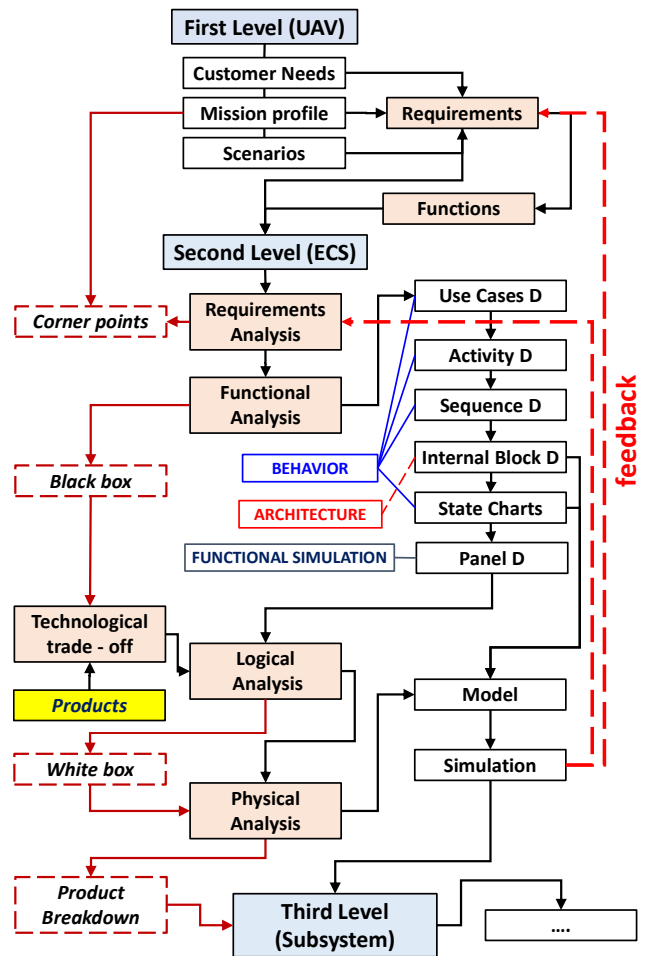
First Level (UAV)

Customer Needs

Mission profile

Requirements

Scenarios

Functions

Second Level (ECS)

Corner points

Requirements Analysis

Use Cases D

Activity D

Functional Analysis

Sequence D

feedback

BEHAVIOR

Internal Block D

Black box

ARCHITECTURE

State Charts

FUNCTIONAL SIMULATION

Panel D

Technological trade - off

Logical Analysis

Products

Model

White box

Simulation

Physical Analysis

Product Breakdown

Third Level (Subsystem)

....